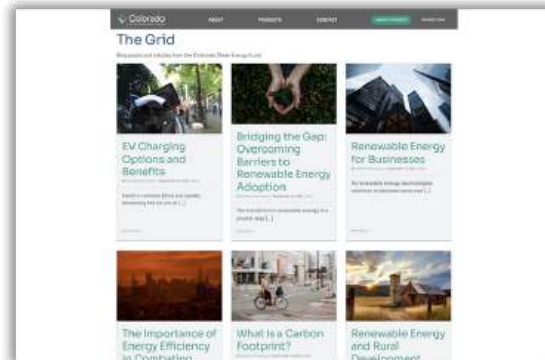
Colorado

ABOUT PRODUCTS CONTACT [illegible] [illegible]

The Grid

Blog posts and articles from the Colorado Clean Energy Fund

EV Charging Options and Benefits

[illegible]

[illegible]

Bridging the Gap: Overcoming Barriers to Renewable Energy Adoption

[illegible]

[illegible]

Renewable Energy for Businesses

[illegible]

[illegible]

The Importance of Energy Efficiency in Combating

What Is a Carbon Footprint?

Renewable Energy and Rural Development